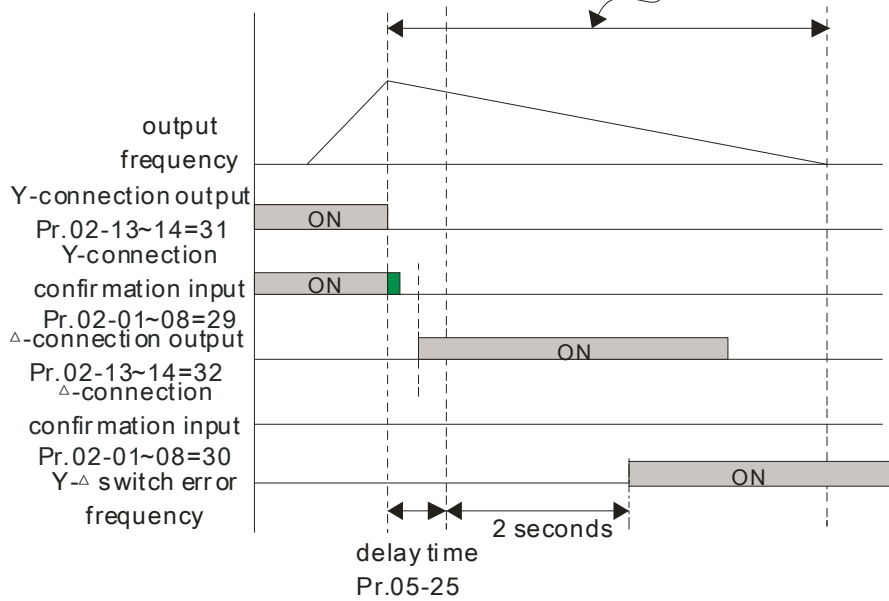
output frequency

Y-connection output Pr.02-13~14=31

ON

Y-connection confirmation input Pr.02-01~08=29

ON

△-connection output Pr.02-13~14=32

ON

△-connection confirmation input Pr.02-01~08=30

Y-△ switch error frequency

ON

2 seconds

delay time Pr.05-25